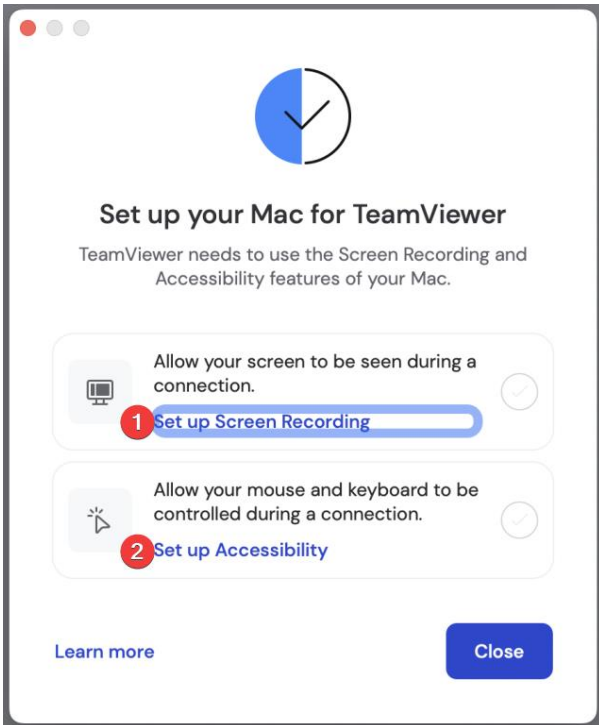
Set up your Mac for TeamViewer

TeamViewer needs to use the Screen Recording and Accessibility features of your Mac.

Allow your screen to be seen during a connection.

1 Set up Screen Recording

Allow your mouse and keyboard to be controlled during a connection.

2 Set up Accessibility

Learn more

Close